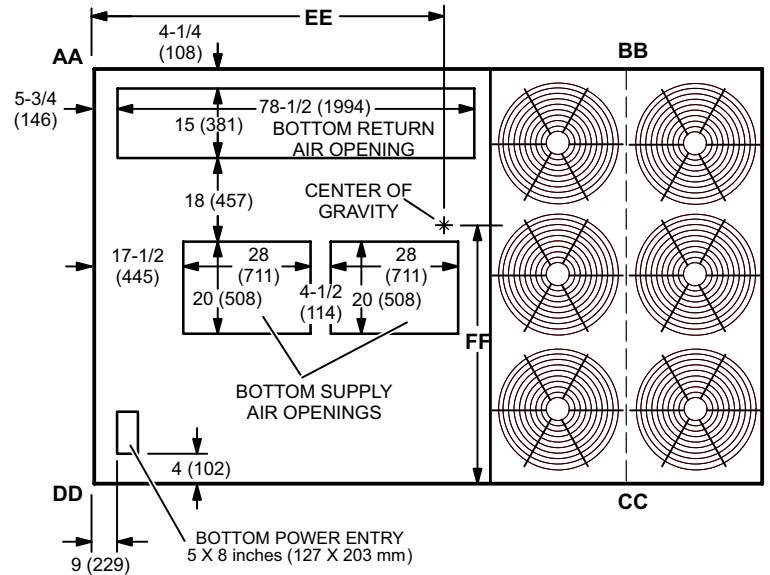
EE

4-1/4
(108)

AA

BB

5-3/4
(146)

78-1/2 (1994)

15 (381)

BOTTOM RETURN
AIR OPENING

18 (457)

CENTER OF
GRAVITY

17-1/2
(445)

28
(711)

28
(711)

20 (508)

4-1/2
(114)

20 (508)

FF

BOTTOM SUPPLY
AIR OPENINGS

4 (102)

DD

CC

BOTTOM POWER ENTRY
5 X 8 inches (127 X 203 mm)

9 (229)